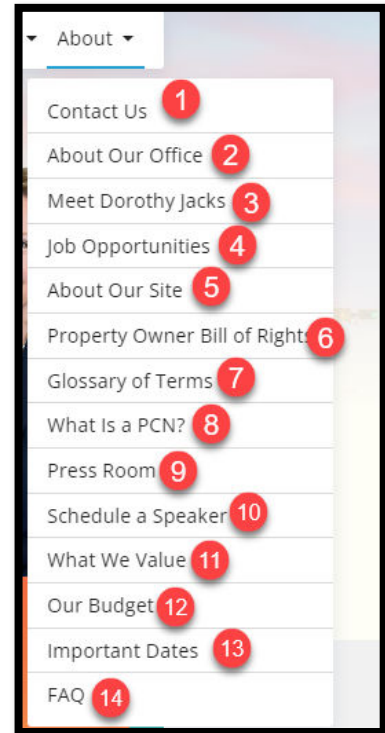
About

Contact Us 1
About Our Office 2
Meet Dorothy Jacks 3
Job Opportunities 4
About Our Site 5
Property Owner Bill of Rights 6
Glossary of Terms 7
What Is a PCN? 8
Press Room 9
Schedule a Speaker 10
What We Value 11
Our Budget 12
Important Dates 13
FAQ 14